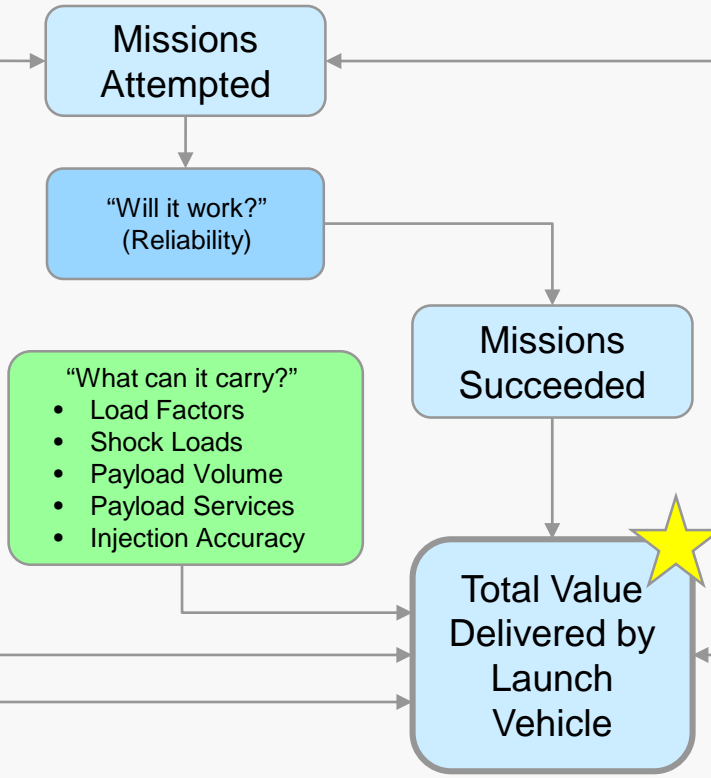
Missions Attempted

“Will it work?” (Reliability)

Missions Succeeded

“What can it carry?”
- Load Factors
- Shock Loads
- Payload Volume
- Payload Services
- Injection Accuracy

Total Value Delivered by Launch Vehicle